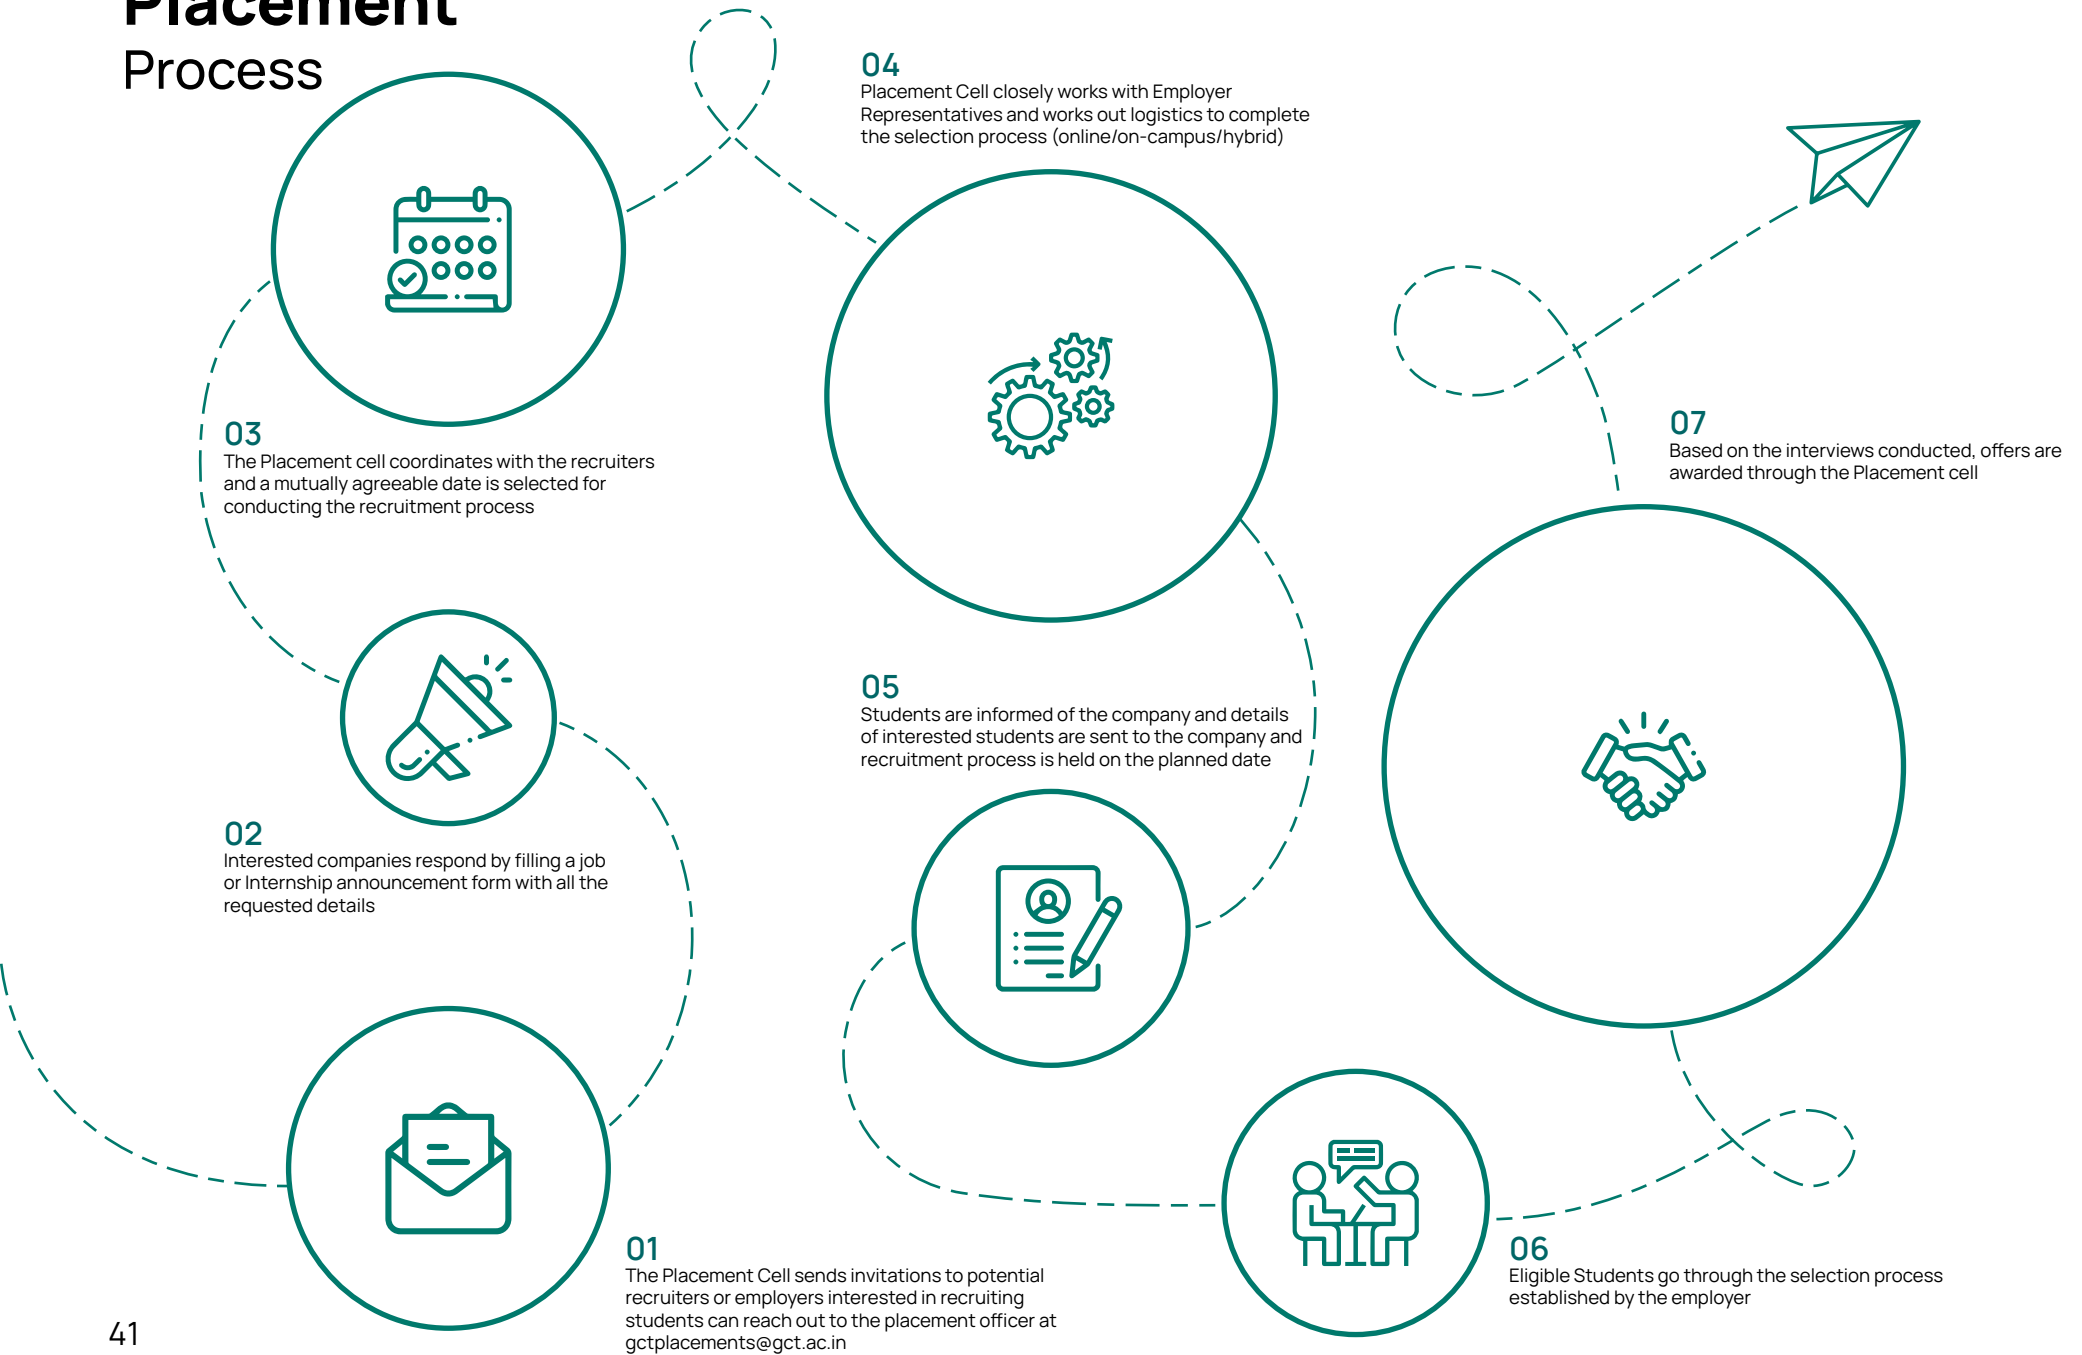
Placement
Process

04
Placement Cell closely works with Employer Representatives and works out logistics to complete the selection process (online/on-campus/hybrid)

03
The Placement cell coordinates with the recruiters and a mutually agreeable date is selected for conducting the recruitment process

07
Based on the interviews conducted, offers are awarded through the Placement cell

05
Students are informed of the company and details of interested students are sent to the company and recruitment process is held on the planned date

02
Interested companies respond by filling a job or Internship announcement form with all the requested details

01
The Placement Cell sends invitations to potential recruiters or employers interested in recruiting students can reach out to the placement officer at gctplacements@gct.ac.in

06
Eligible Students go through the selection process established by the employer

41